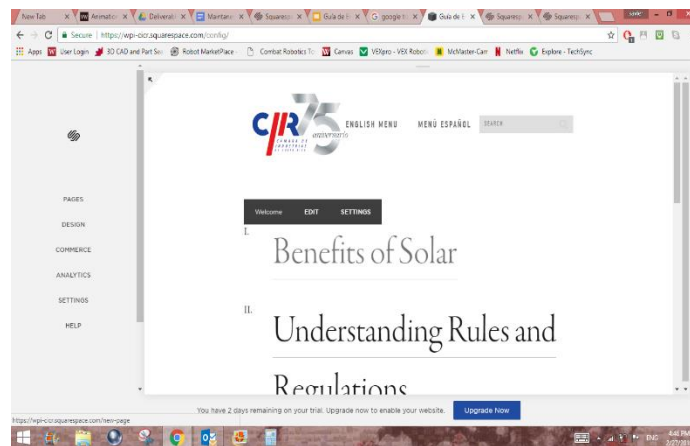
New Tab | Animatio | Deliverab | Maintena | Squaresp | Guía de In | google tra | Guía de In | Squaresp | Squaresp

Secure | https://wpi-cicr.squarespace.com/config/

Apps | User Login | 3D CAD and Part Sea | Robot MarketPlace | Combat Robotics To | Canvas | VEXpro - VEX Roboti | McMaster-Carr | Netflix | Explore - TechSync

PAGES
DESIGN
COMMERCE
ANALYTICS
SETTINGS
HELP

CIR 75 aniversario
CÁMARA DE INDUSTRIALES DE PUERTO RICO

ENGLISH MENU
MENÚ ESPAÑOL
SEARCH

Welcome | EDIT | SETTINGS

I.
Benefits of Solar

II.
Understanding Rules and Regulations

https://wpi-cicr.squarespace.com/new-page

You have 2 days remaining on your trial. Upgrade now to enable your website.
Upgrade Now

ENG
4:46 PM